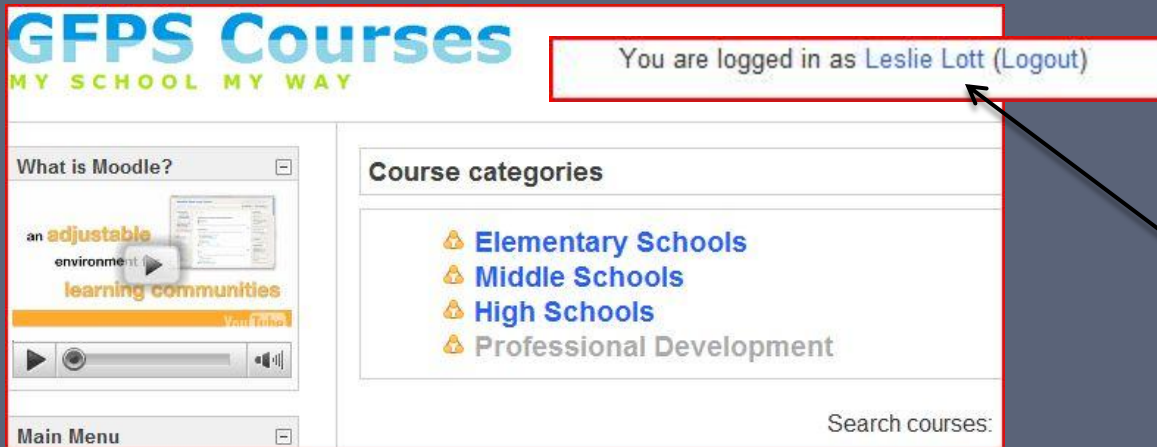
GFPS Courses
MY SCHOOL MY WAY

You are logged in as Leslie Lott (Logout)

What is Moodle?

an adjustable environment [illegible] learning communities

YouTube

Course categories

Elementary Schools
Middle Schools
High Schools
Professional Development

Search courses:

Main Menu